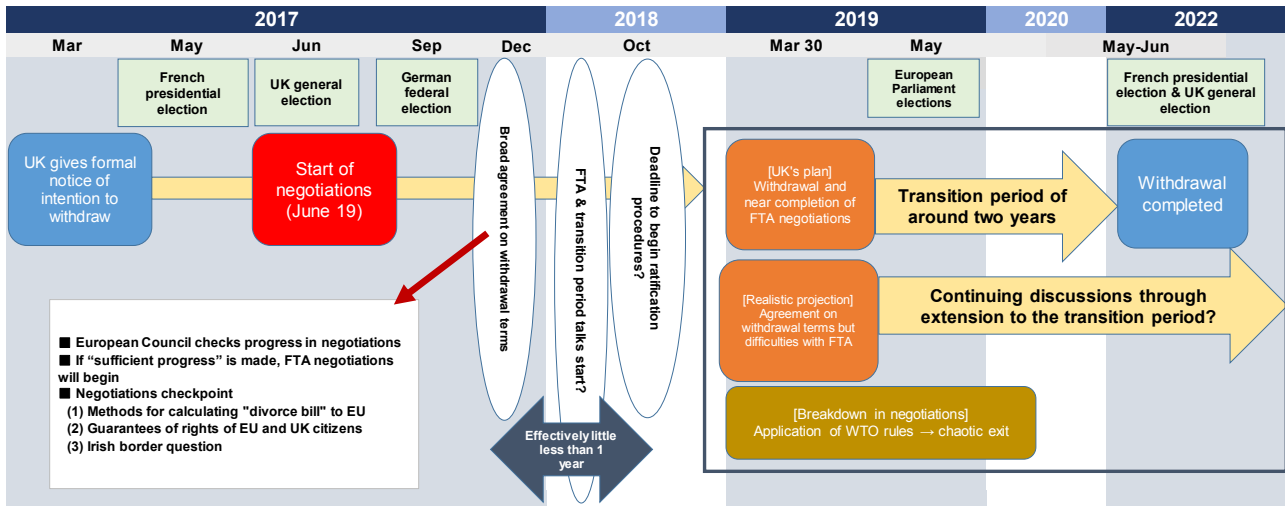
2017 | 2018 | 2019 | 2020 | 2022

Mar | May | Jun | Sep | Dec | Oct | Mar 30 | May | May-Jun

French presidential election

UK general election

German federal election

European Parliament elections

French presidential election & UK general election

UK gives formal notice of intention to withdraw

Start of negotiations (June 19)

Broad agreement on withdrawal terms

FTA & transition period talks start?

Deadline to begin ratification procedures?

[UK's plan] Withdrawal and near completion of FTA negotiations

Transition period of around two years

Withdrawal completed

[Realistic projection] Agreement on withdrawal terms but difficulties with FTA

Continuing discussions through extension to the transition period?

[Breakdown in negotiations] Application of WTO rules → chaotic exit

■ European Council checks progress in negotiations
■ If "sufficient progress" is made, FTA negotiations will begin
■ Negotiations checkpoint
(1) Methods for calculating "divorce bill" to EU
(2) Guarantees of rights of EU and UK citizens
(3) Irish border question

Effectively little less than 1 year